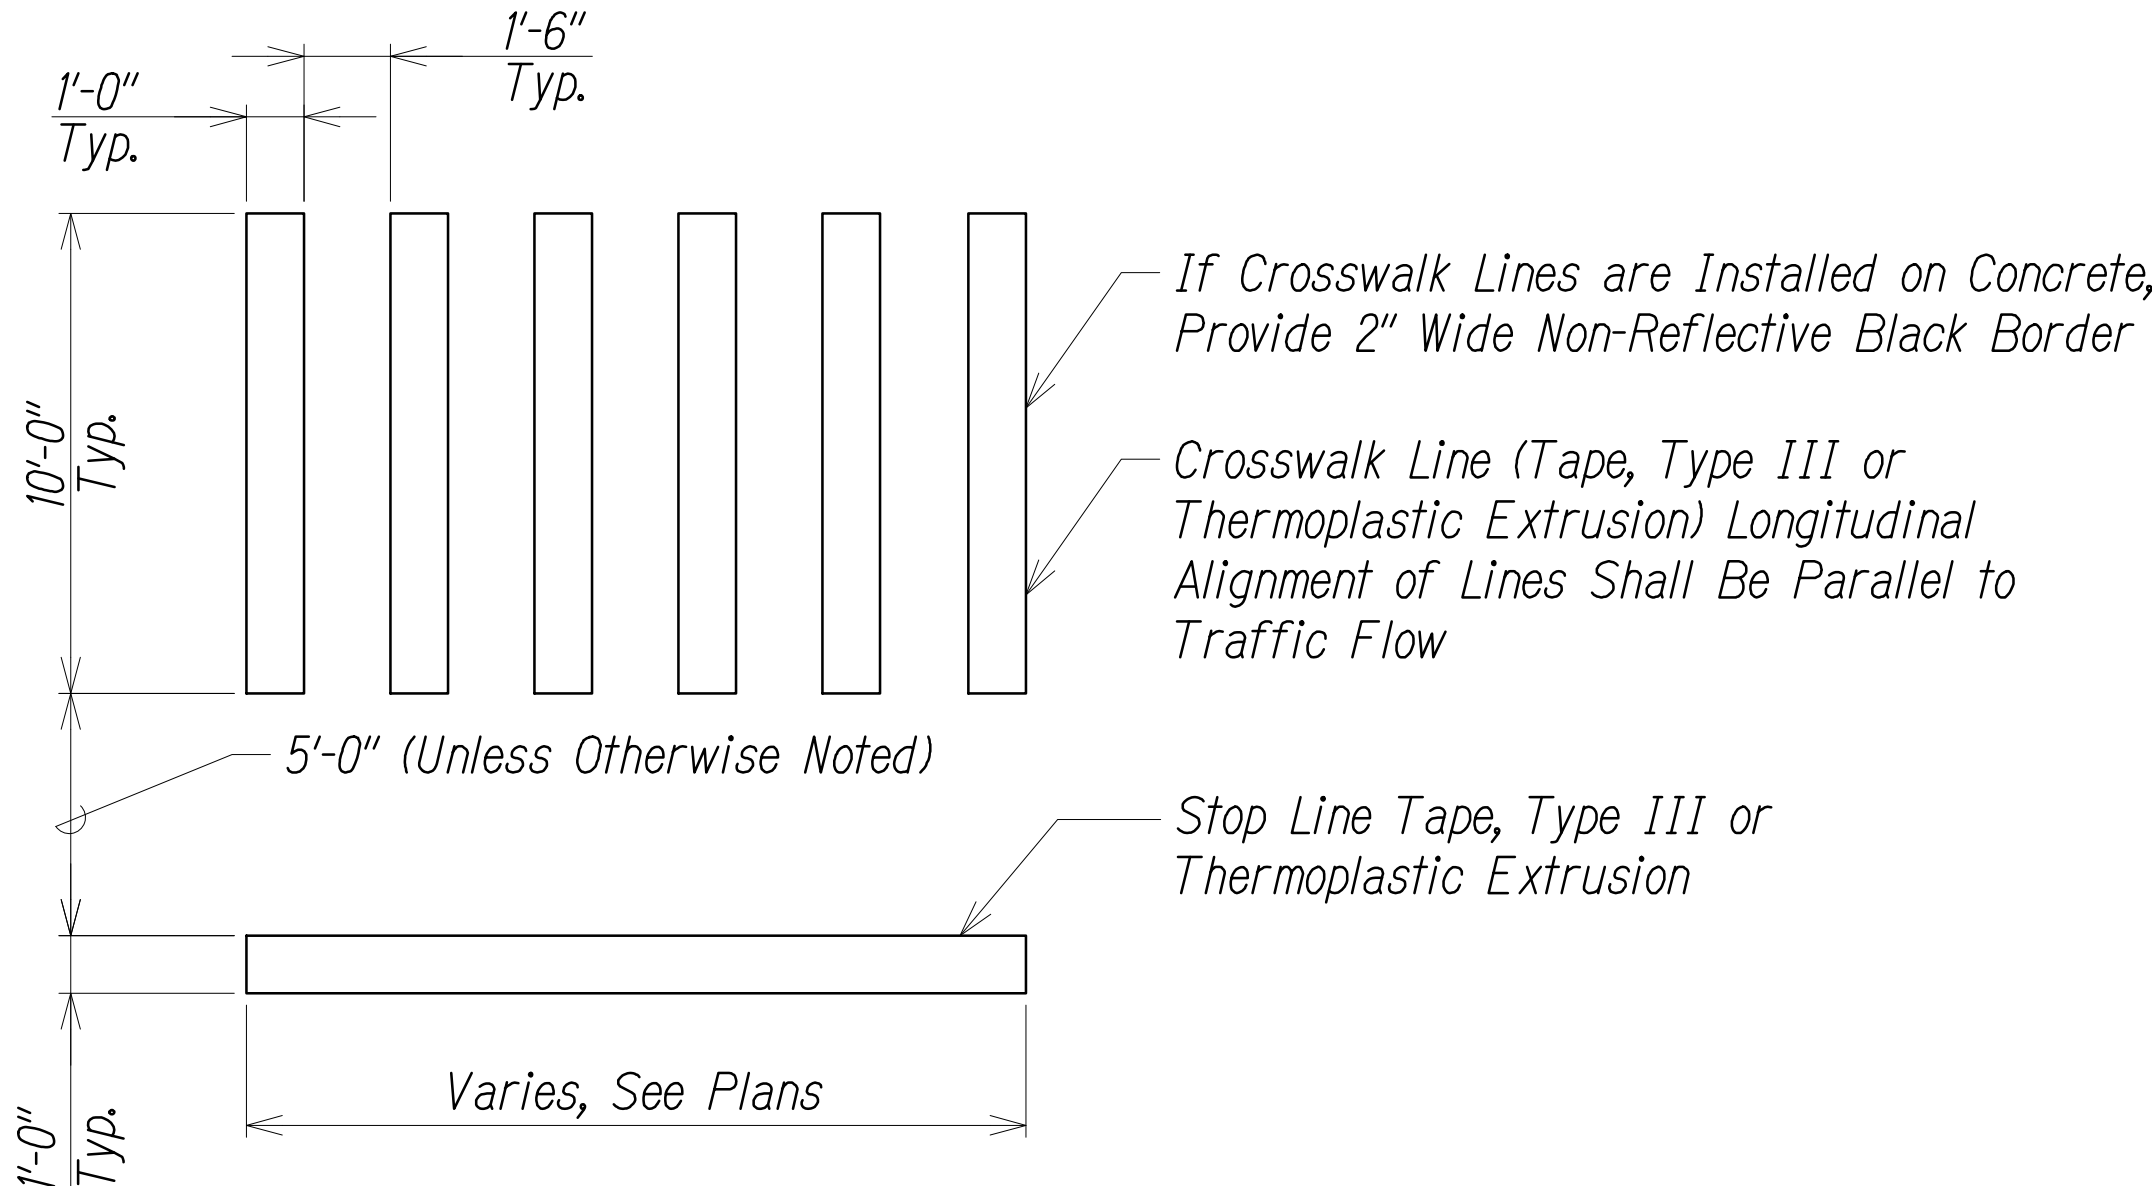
1'-6"
Typ.

1'-0"
Typ.

10'-0"
Typ.

If Crosswalk Lines are Installed on Concrete, Provide 2" Wide Non-Reflective Black Border

Crosswalk Line (Tape, Type III or Thermoplastic Extrusion) Longitudinal Alignment of Lines Shall Be Parallel to Traffic Flow

5'-0" (Unless Otherwise Noted)

Stop Line Tape, Type III or Thermoplastic Extrusion

Varies, See Plans

1'-0"
Typ.